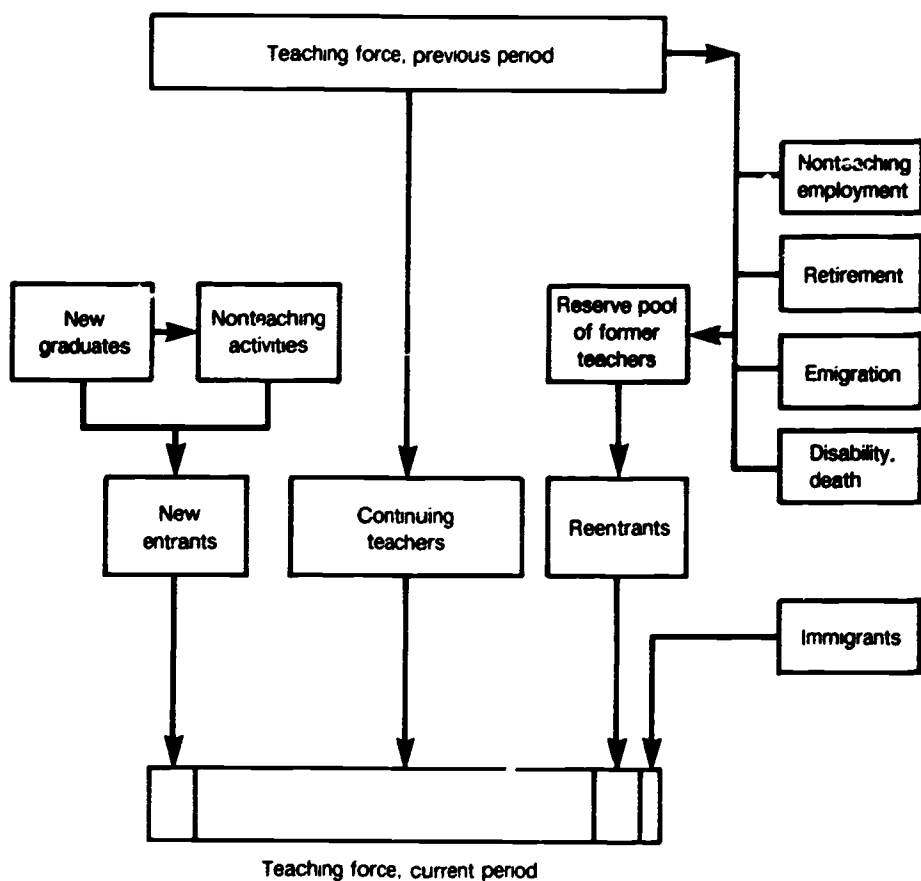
Teaching force, previous period

Nonteaching employment

Retirement

Emigration

Disability, death

New graduates

Nonteaching activities

Reserve pool of former teachers

New entrants

Continuing teachers

Reentrants

Immigrants

Teaching force, current period